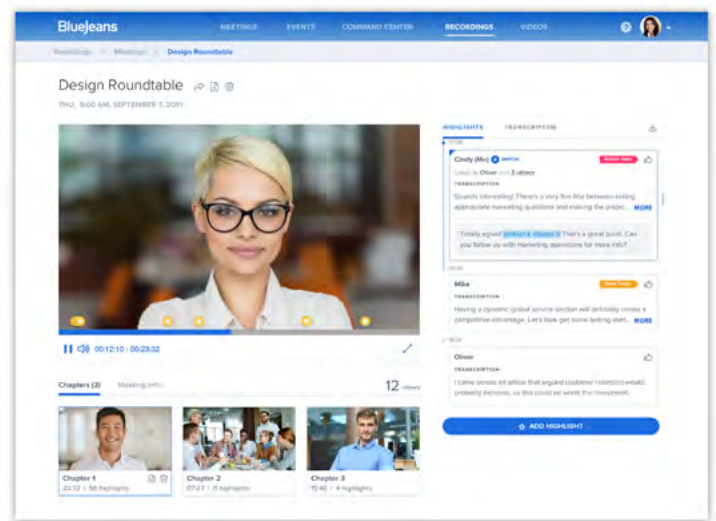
BlueJeans MEETINGS EVENTS COMMAND CENTER RECORDINGS VIDEOS

Recordings > Meetings > Design Roundtable

Design Roundtable

THU, 9:00 AM, SEPTEMBER 7, 2021

00:12:10 | 00:23:32

Chapters (3) Meeting Info

12 others

Chapter 1
23:32 • 56 highlights

Chapter 2
07:27 • 11 highlights

Chapter 3
15:40 • 4 highlights

HIGHLIGHTS TRANSCRIPTION

Cindy (Me) WATCH Action Item
Liked by Oliver and 3 others
TRANSCRIPTION
Sounds interesting! There's a very fine line between asking appropriate marketing questions and making the project... MORE

Totally agree! product & design it That's a good point. Can you follow up with marketing operations for more info?

Mike New Focus
TRANSCRIPTION
Having a dynamic global service solution will definitely create a competitive advantage. Let's look get some testing start... MORE

Oliver
TRANSCRIPTION
I came across an article that argued customer retention would probably increase, so this could be worth the investment.

ADD HIGHLIGHT